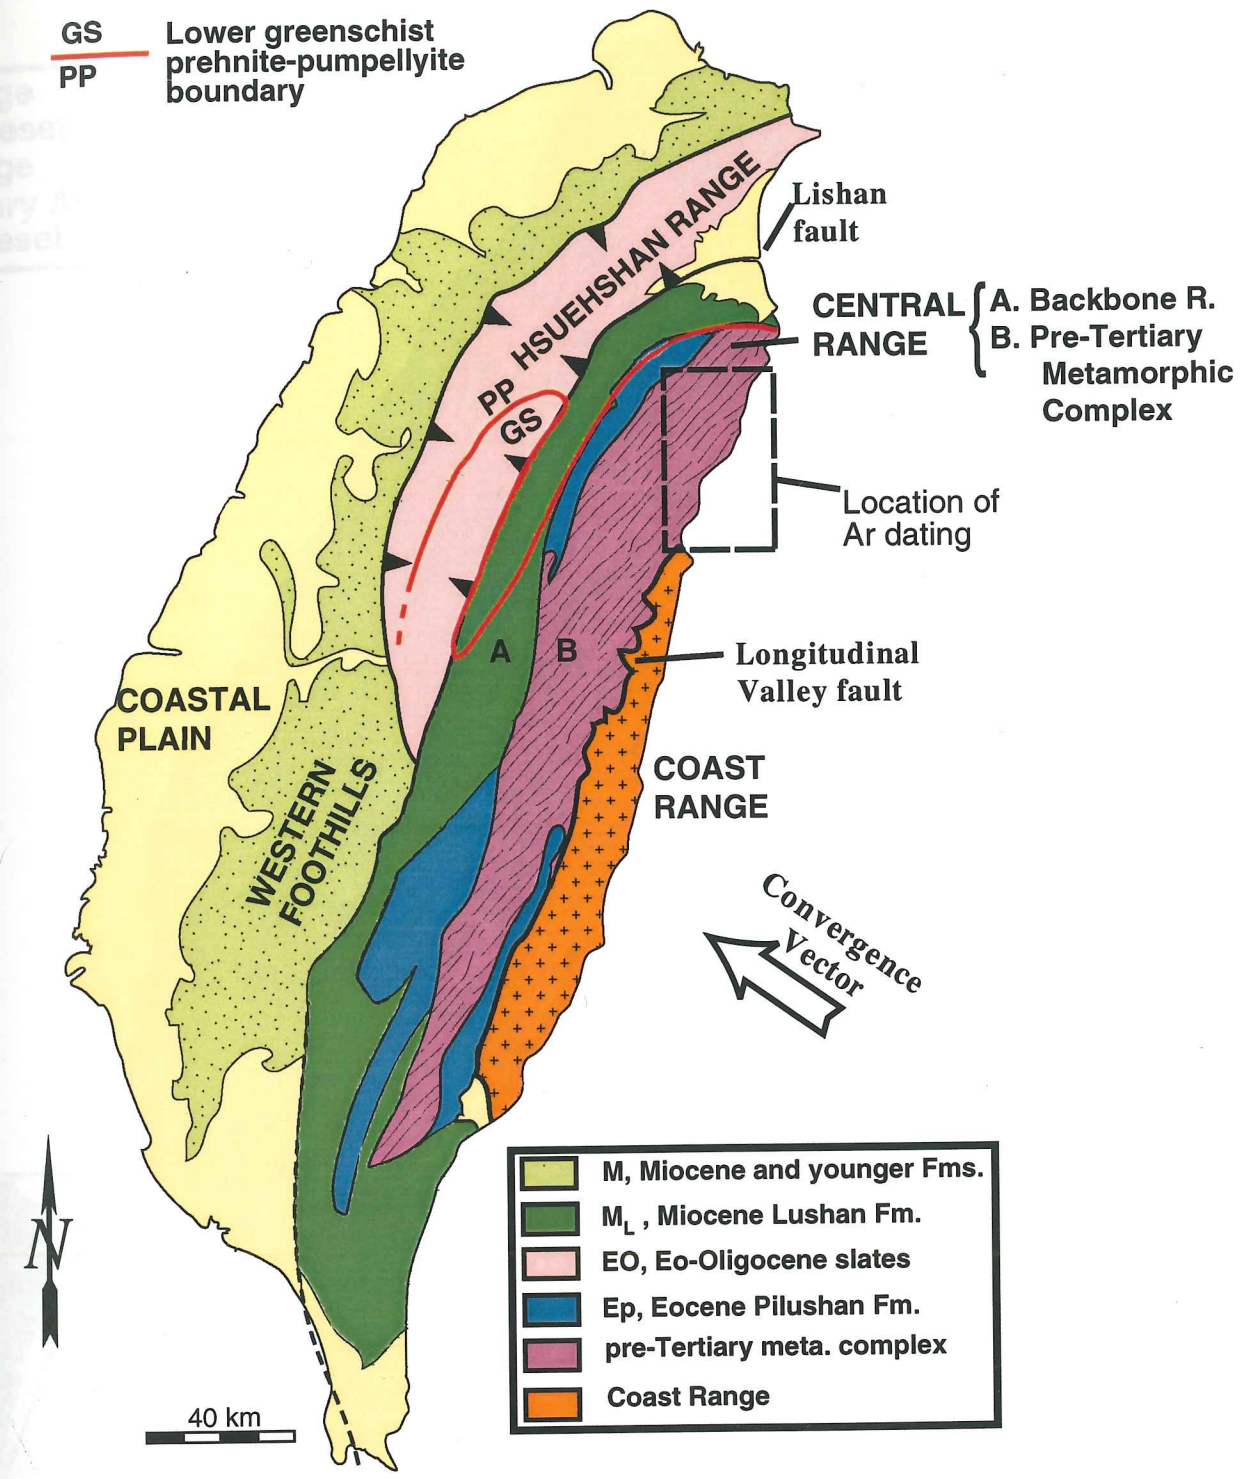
GS
PP
Lower greenschist prehnite-pumpellyite boundary

Lishan fault

HSUEHSHAN RANGE

CENTRAL RANGE
A. Backbone R.
B. Pre-Tertiary Metamorphic Complex

PP
GS

Location of Ar dating

A
B

Longitudinal Valley fault

COASTAL PLAIN

WESTERN FOOTHILLS

COAST RANGE

Convergence Vector

N

40 km

| | |
|---|---|
| | M, Miocene and younger Fms. |
| | $M_L$ , Miocene Lushan Fm. |
| | EO, Eo-Oligocene slates |
| | Ep, Eocene Pilushan Fm. |
| | pre-Tertiary meta. complex |
| | Coast Range |